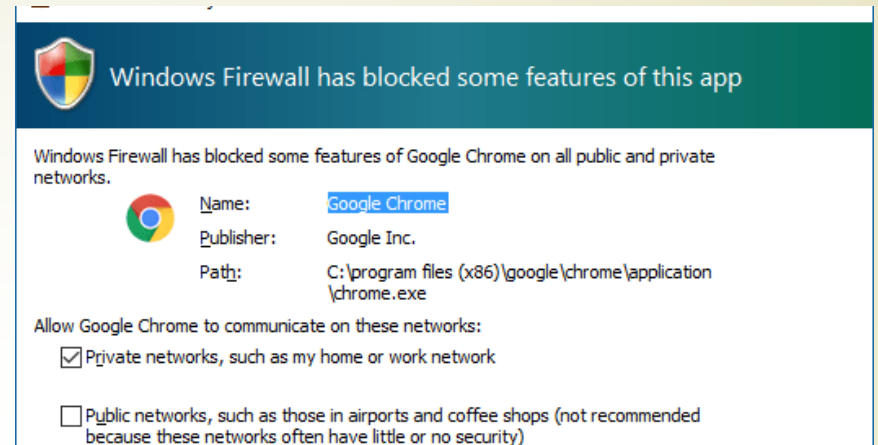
Windows Firewall has blocked some features of this app

Windows Firewall has blocked some features of Google Chrome on all public and private networks.

Name: Google Chrome

Publisher: Google Inc.

Path: C:\program files (x86)\google\chrome\application \chrome.exe

Allow Google Chrome to communicate on these networks:

Private networks, such as my home or work network

Public networks, such as those in airports and coffee shops (not recommended because these networks often have little or no security)